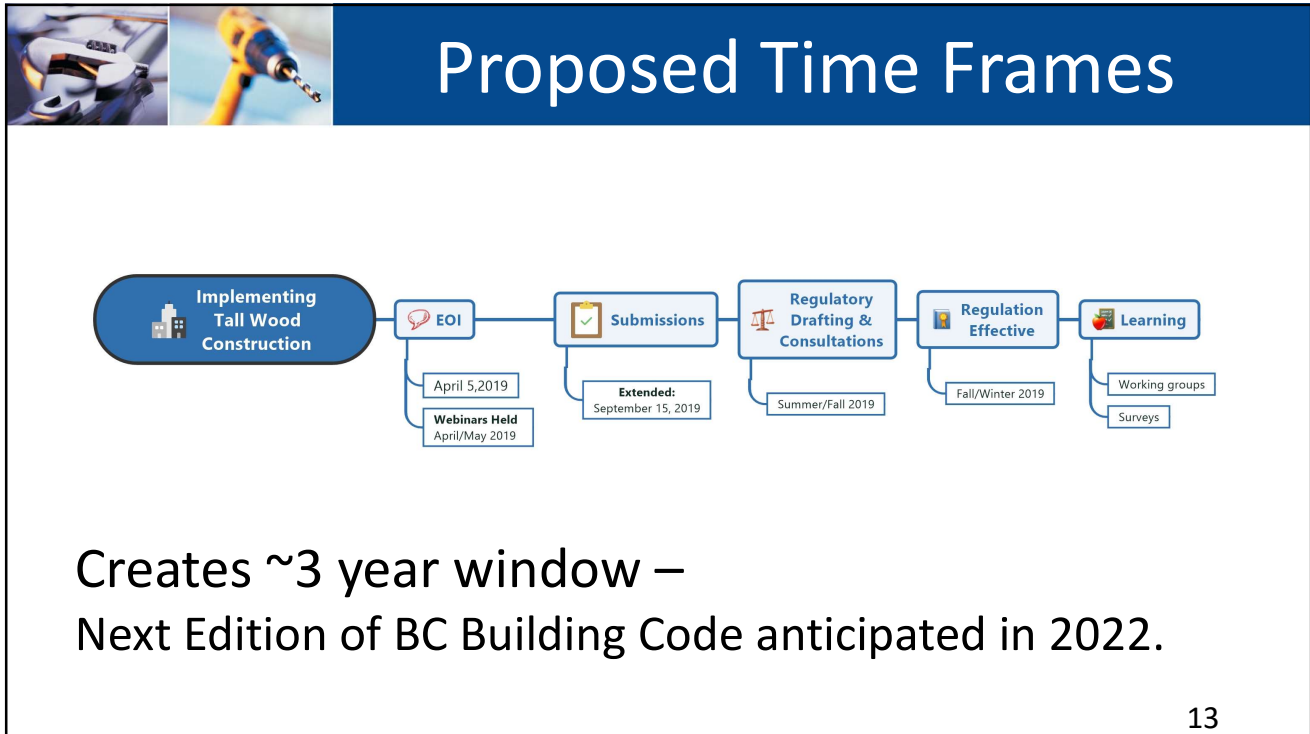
Proposed Time Frames

Implementing Tall Wood Construction

EOI

April 5,2019

Webinars Held
April/May 2019

Submissions

Extended:
September 15, 2019

Regulatory Drafting & Consultations

Summer/Fall 2019

Regulation Effective

Fall/Winter 2019

Learning

Working groups

Surveys

Creates ~3 year window –
Next Edition of BC Building Code anticipated in 2022.

13